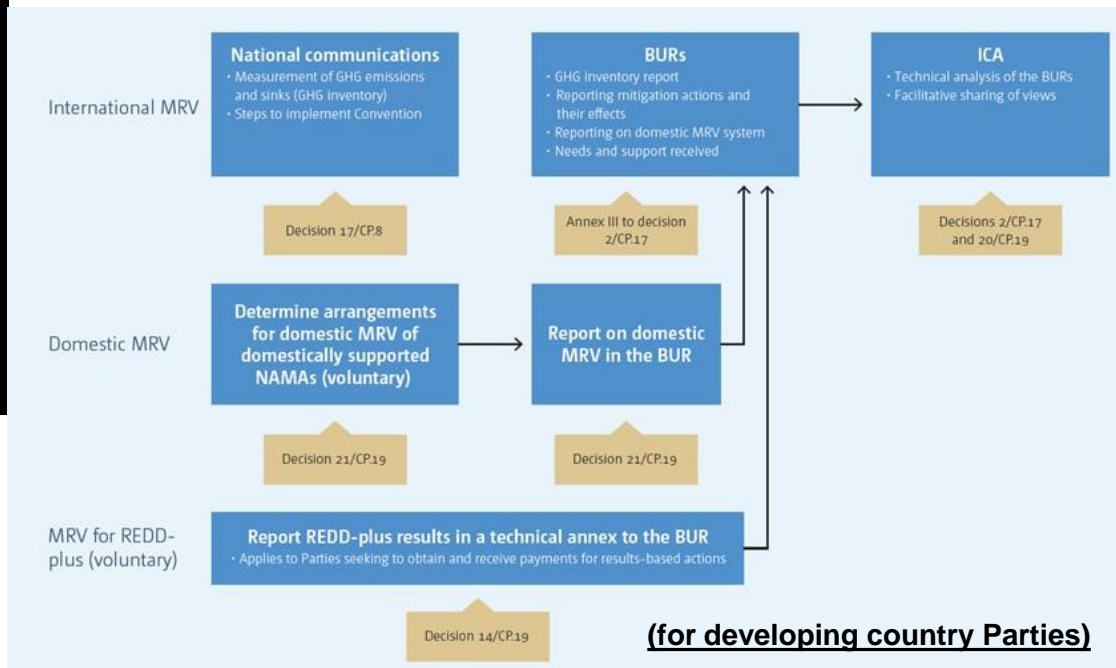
International MRV

National communications
· Measurement of GHG emissions and sinks (GHG inventory)
· Steps to implement Convention

Decision 17/CP.8

BURs
· GHG inventory report
· Reporting mitigation actions and their effects
· Reporting on domestic MRV system
· Needs and support received

Annex III to decision 2/CP.17

ICA
· Technical analysis of the BURs
· Facilitative sharing of views

Decisions 2/CP.17 and 20/CP.19

Domestic MRV

Determine arrangements for domestic MRV of domestically supported NAMAs (voluntary)

Decision 21/CP.19

Report on domestic MRV in the BUR

Decision 21/CP.19

MRV for REDD-plus (voluntary)

Report REDD-plus results in a technical annex to the BUR
· Applies to Parties seeking to obtain and receive payments for results-based actions

Decision 14/CP.19

(for developing country Parties)